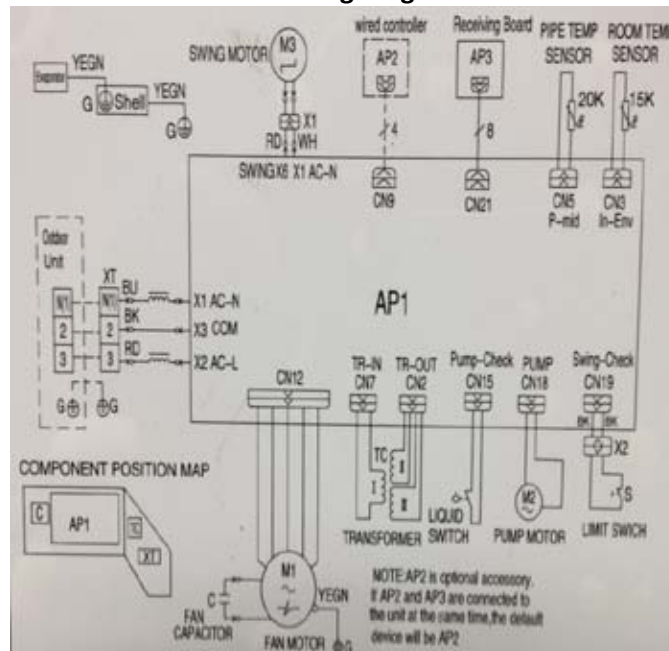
YEGN
Evaporator
G Shell
YEGN
G
SWING MOTOR
M3
RD
X1
WH
SWINGX6 X1 AC-N
wired controller
AP2
4
CN9
Receiving Board
AP3
8
CN21
PIPE TEMP SENSOR
20K
CN5
P-mid
ROOM TEMP SENSOR
15K
CN3
In-Env
Outdoor Unit
N(1)
2
3
XT
N(1)
2
3
BU
BK
RD
X1 AC-N
X3 COM
X2 AC-L
G G
AP1
CN12
TR-IN
CN7
TR-OUT
CN2
Pump-Check
CN15
PUMP
CN18
Swing-Check
CN19
BK BK
X2
S
TC
I
II
TRANSFORMER
LIQUID SWITCH
M2
PUMP MOTOR
LIMIT SWICH
COMPONENT POSITION MAP
C
AP1
TC
XT
M1
C
FAN CAPACITOR
FAN MOTOR
YEGN
G
NOTE:AP2 is optional accessory. If AP2 and AP3 are connected to the unit at the same time,the default device will be AP2